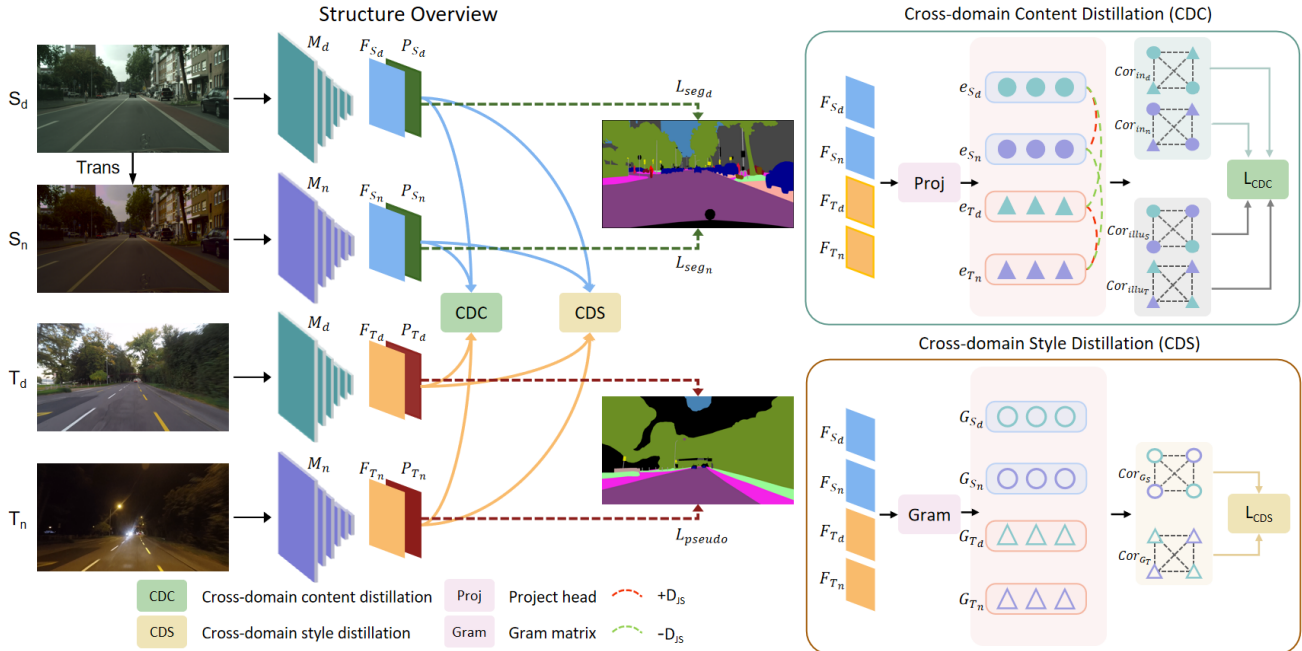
Structure Overview

$S_d$

Trans

$S_n$

$T_d$

$T_n$

$M_d$ $F_{S_d}$ $P_{S_d}$

$M_n$ $F_{S_n}$ $P_{S_n}$

$M_d$ $F_{T_d}$ $P_{T_d}$

$M_n$ $F_{T_n}$ $P_{T_n}$

$L_{seg_d}$

$L_{seg_n}$

CDC

CDS

$L_{pseudo}$

CDC Cross-domain content distillation

CDS Cross-domain style distillation

Proj Project head

Gram Gram matrix

$+D_{JS}$

$-D_{JS}$

Cross-domain Content Distillation (CDC)

$F_{S_d}$ $F_{S_n}$ $F_{T_d}$ $F_{T_n}$

Proj

$e_{S_d}$ $e_{S_n}$ $e_{T_d}$ $e_{T_n}$

$Cor_{in_d}$

$Cor_{in_n}$

$Cor_{illu_S}$

$Cor_{illu_T}$

$L_{CDC}$

Cross-domain Style Distillation (CDS)

$F_{S_d}$ $F_{S_n}$ $F_{T_d}$ $F_{T_n}$

Gram

$G_{S_d}$ $G_{S_n}$ $G_{T_d}$ $G_{T_n}$

$Cor_{G_S}$

$Cor_{G_T}$

$L_{CDS}$